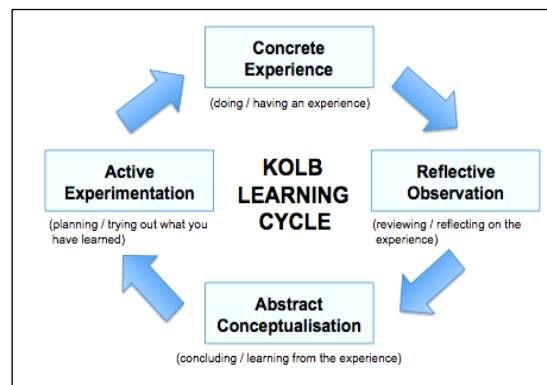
Concrete Experience

(doing / having an experience)

Active Experimentation

(planning / trying out what you have learned)

KOLB LEARNING CYCLE

Reflective Observation

(reviewing / reflecting on the experience)

Abstract Conceptualisation

(concluding / learning from the experience)